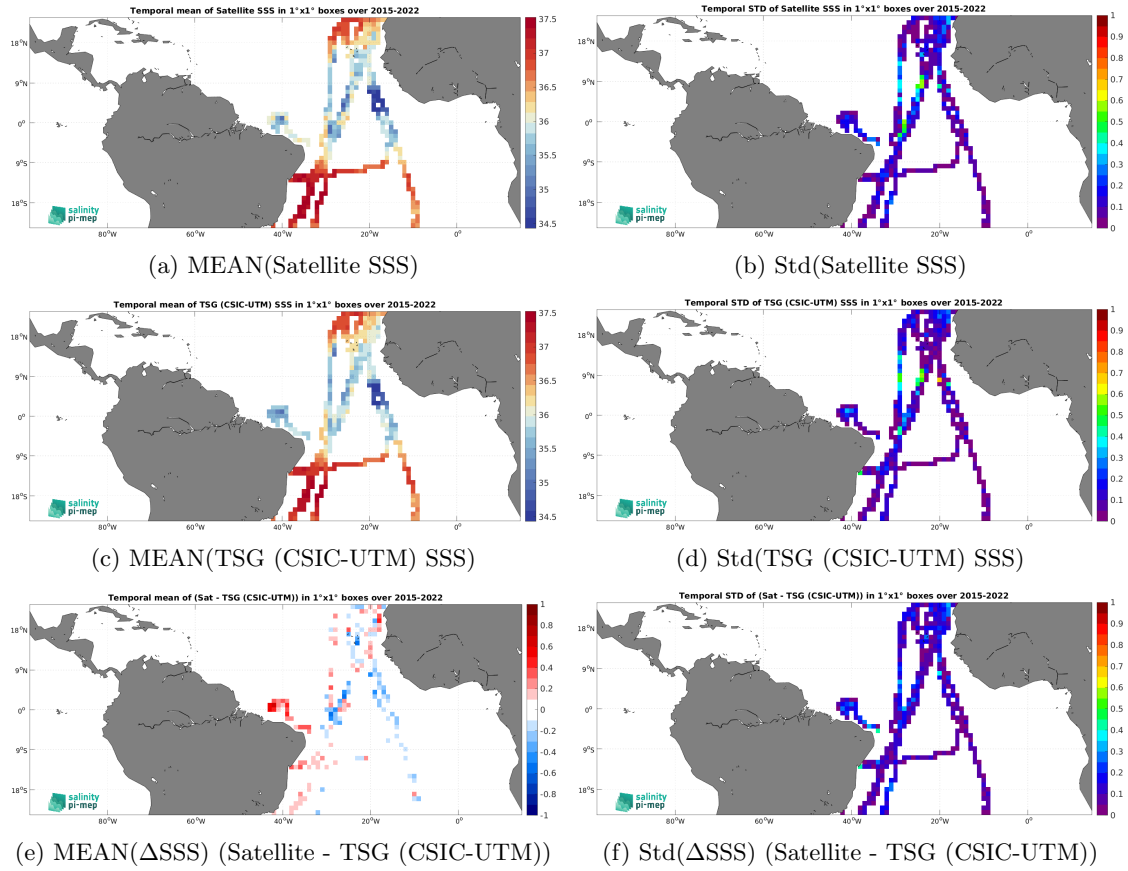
Temporal mean of Satellite SSS in 1°x1° boxes over 2015-2022

18°N
9°N
0°
9°S
18°S
80°W 60°W 40°W 20°W 0°

37.5
37
36.5
36
35.5
35
34.5

salinity pi-mep

(a) MEAN(Satellite SSS)

Temporal STD of Satellite SSS in 1°x1° boxes over 2015-2022

18°N
9°N
0°
9°S
18°S
80°W 60°W 40°W 20°W 0°

1
0.9
0.8
0.7
0.6
0.5
0.4
0.3
0.2
0.1
0

salinity pi-mep

(b) Std(Satellite SSS)

Temporal mean of TSG (CSIC-UTM) SSS in 1°x1° boxes over 2015-2022

18°N
9°N
0°
9°S
18°S
80°W 60°W 40°W 20°W 0°

37.5
37
36.5
36
35.5
35
34.5

salinity pi-mep

(c) MEAN(TSG (CSIC-UTM) SSS)

Temporal STD of TSG (CSIC-UTM) SSS in 1°x1° boxes over 2015-2022

18°N
9°N
0°
9°S
18°S
80°W 60°W 40°W 20°W 0°

1
0.9
0.8
0.7
0.6
0.5
0.4
0.3
0.2
0.1
0

salinity pi-mep

(d) Std(TSG (CSIC-UTM) SSS)

Temporal mean of (Sat - TSG (CSIC-UTM)) in 1°x1° boxes over 2015-2022

18°N
9°N
0°
9°S
18°S
80°W 60°W 40°W 20°W 0°

1
0.8
0.6
0.4
0.2
0
-0.2
-0.4
-0.6
-0.8
-1

salinity pi-mep

(e) MEAN($\Delta$SSS) (Satellite - TSG (CSIC-UTM))

Temporal STD of (Sat - TSG (CSIC-UTM)) in 1°x1° boxes over 2015-2022

18°N
9°N
0°
9°S
18°S
80°W 60°W 40°W 20°W 0°

1
0.9
0.8
0.7
0.6
0.5
0.4
0.3
0.2
0.1
0

salinity pi-mep

(f) Std($\Delta$SSS) (Satellite - TSG (CSIC-UTM))